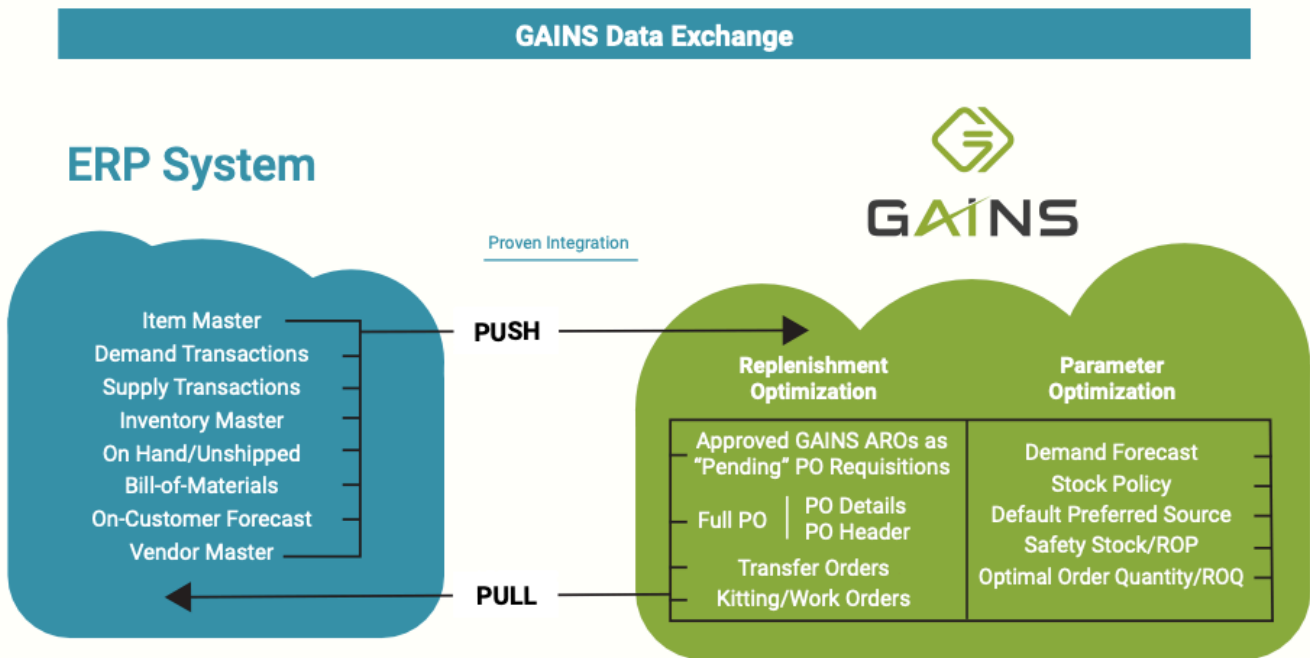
GAINS Data Exchange

ERP System

GAINS

Proven Integration

Item Master
Demand Transactions
Supply Transactions
Inventory Master
On Hand/Unshipped
Bill-of-Materials
On-Customer Forecast
Vendor Master

PUSH

PULL

Replenishment Optimization

Parameter Optimization

Approved GAINS AROs as "Pending" PO Requisitions

Full PO | PO Details PO Header

Transfer Orders

Kitting/Work Orders

Demand Forecast
Stock Policy
Default Preferred Source
Safety Stock/ROP
Optimal Order Quantity/ROQ